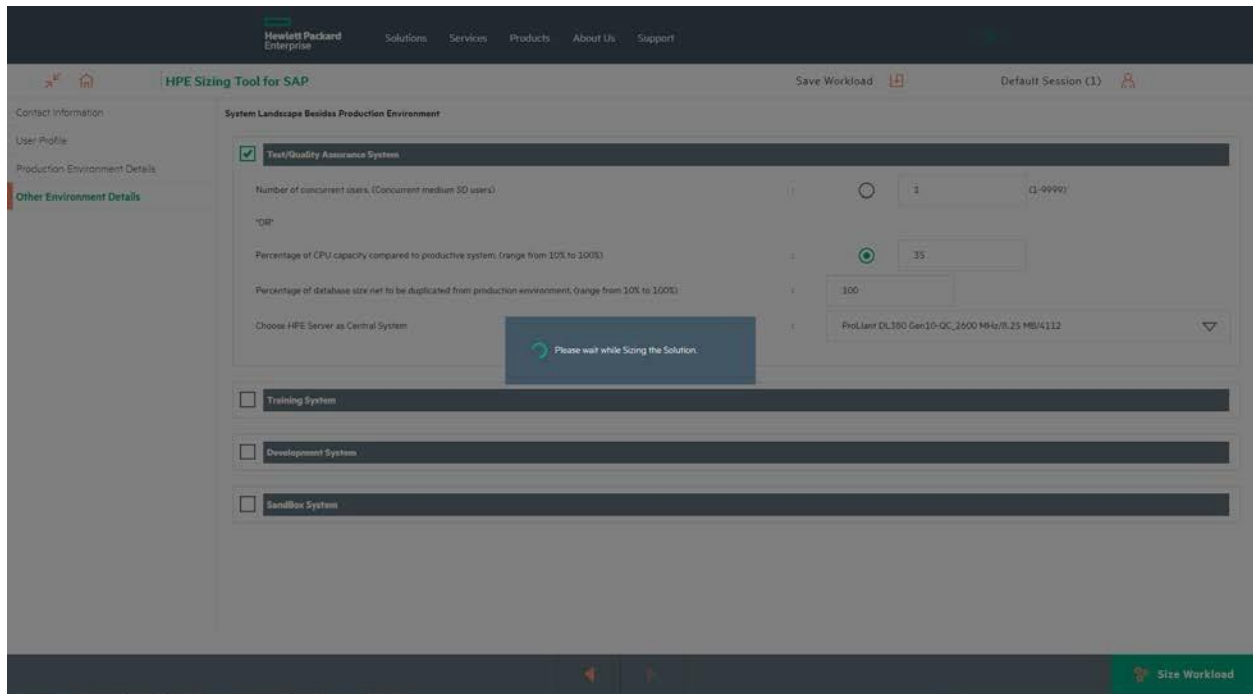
Hewlett Packard Enterprise

Solutions Services Products About Us Support

HPE Sizing Tool for SAP

Save Workload

Default Session (1)

Contact Information

User Profile

Production Environment Details

Other Environment Details

System Landscape Besides Production Environment

Test/Quality Assurance System

Number of concurrent users. (Concurrent medium SD users) : 1 (1-9999)

"OR"

Percentage of CPU capacity compared to productive system. (range from 10% to 100%) : 35

Percentage of database size net to be duplicated from production environment. (range from 10% to 100%) : 100

Choose HPE Server as Central System : ProLiant DL380 Gen10-QC_2600 MHz/8.25 MB/4112

Please wait while Sizing the Solution.

Training System

Development System

SandBox System

Size Workload